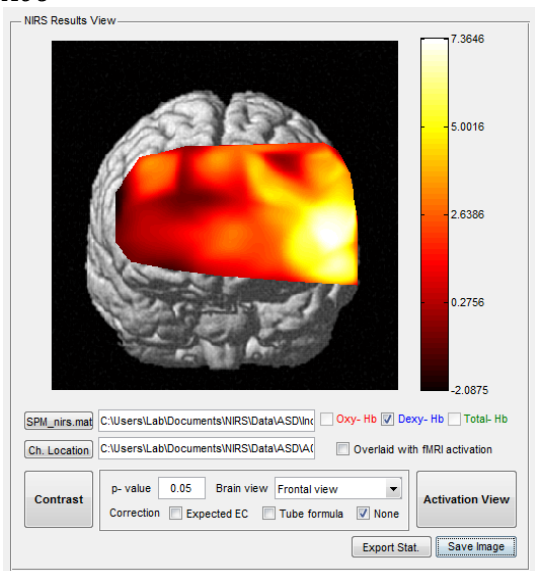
NIRS Results View

7.3646
5.0016
2.6386
0.2756
-2.0875

SPM_nirs.mat C:\Users\Lab\Documents\NIRS\Data\ASD\In Oxy- Hb Dexy- Hb Total- Hb

Ch. Location C:\Users\Lab\Documents\NIRS\Data\ASD\A Overlaid with fMRI activation

Contrast

p- value 0.05 Brain view Frontal view

Correction Expected EC Tube formula None

Activation View

Export Stat. Save Image